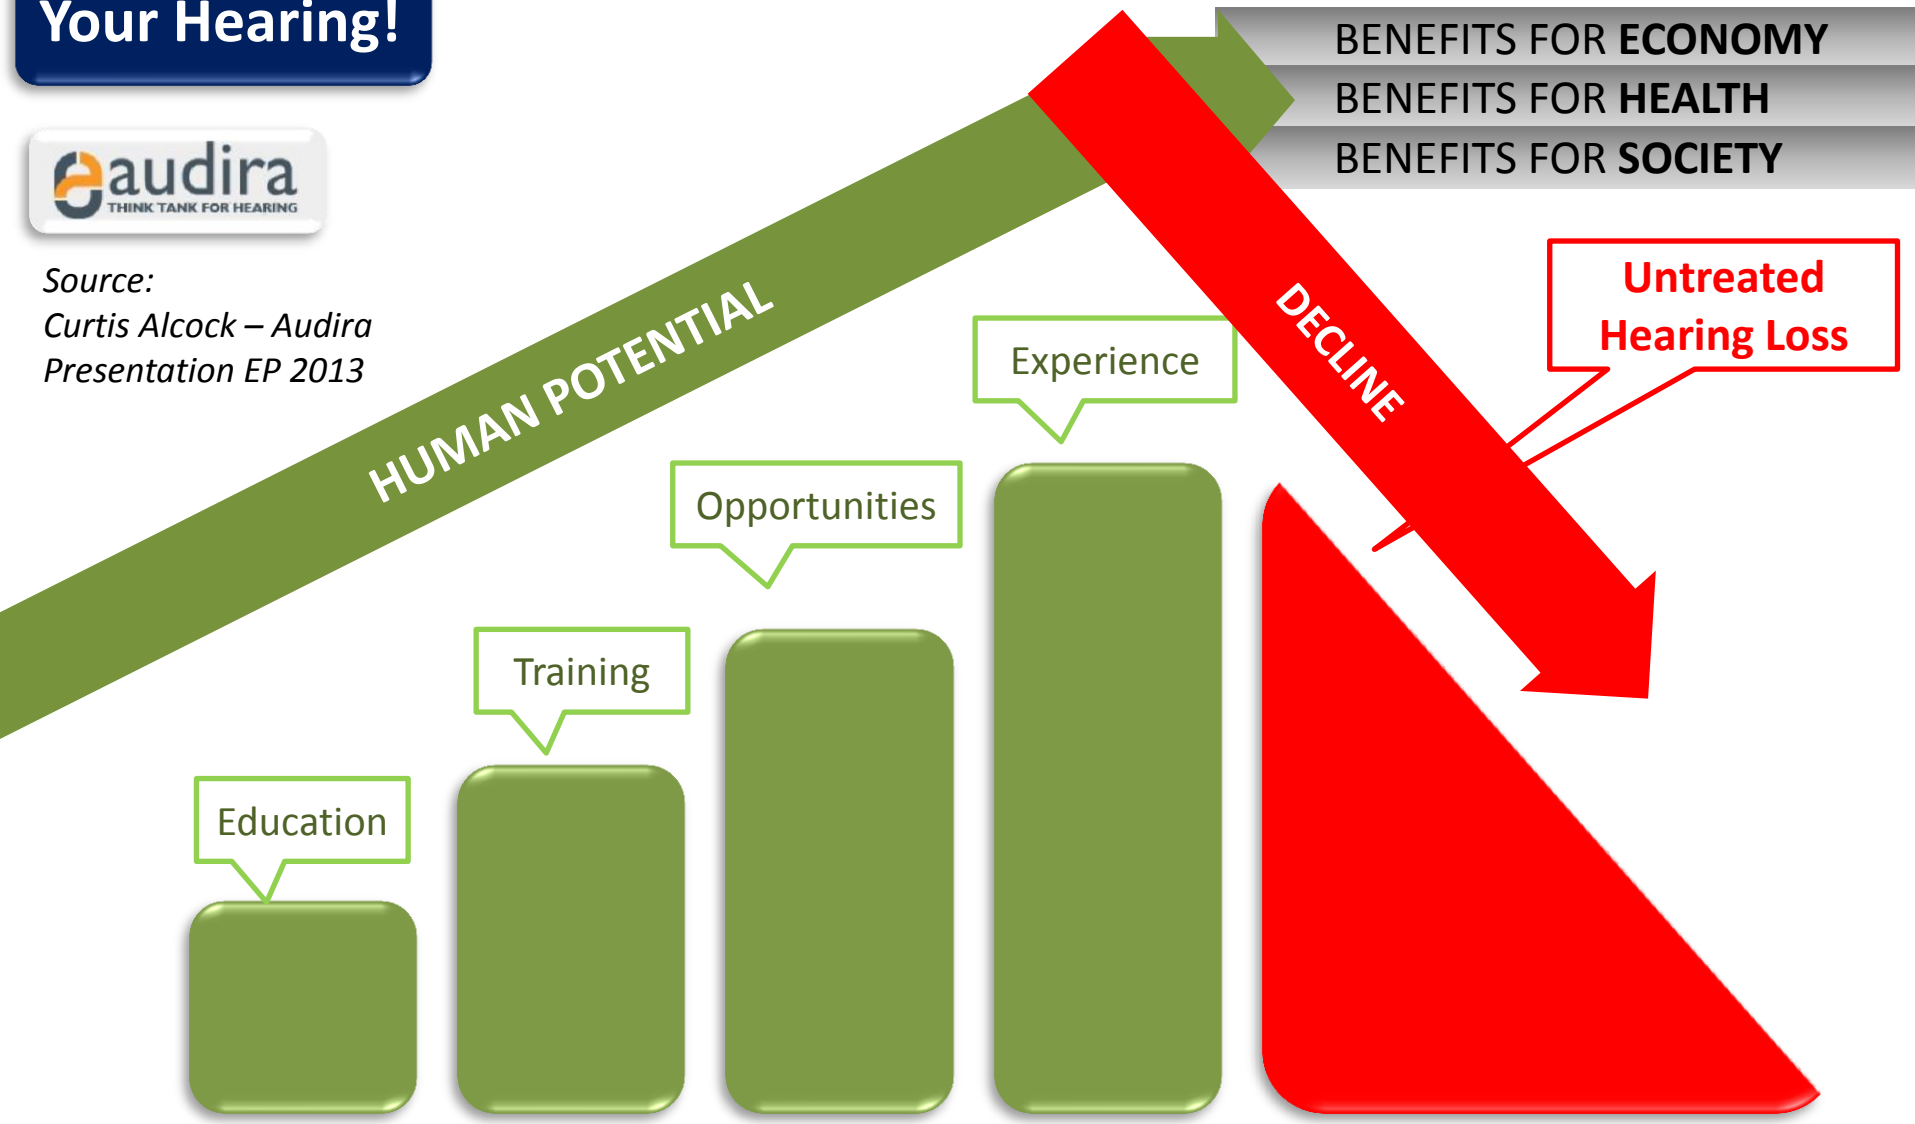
Your Hearing!

BENEFITS FOR ECONOMY
BENEFITS FOR HEALTH
BENEFITS FOR SOCIETY

audira
THINK TANK FOR HEARING

Source:
Curtis Alcock – Audira
Presentation EP 2013

HUMAN POTENTIAL

DECLINE

Untreated Hearing Loss

Experience

Opportunities

Training

Education